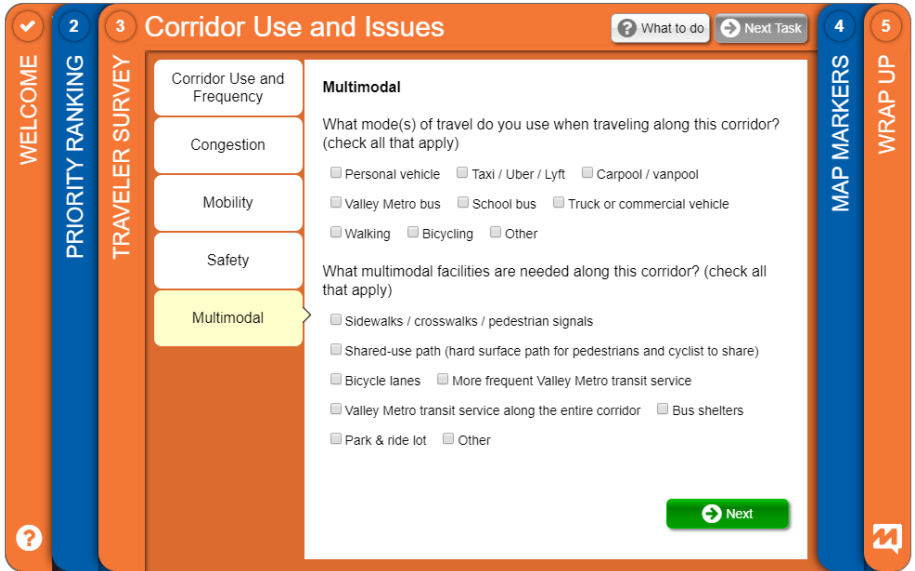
WELCOME

2
PRIORITY RANKING

3
TRAVELER SURVEY

Corridor Use and Issues

What to do
Next Task

Corridor Use and Frequency

Congestion

Mobility

Safety

Multimodal

Multimodal

What mode(s) of travel do you use when traveling along this corridor? (check all that apply)

Personal vehicle
Taxi / Uber / Lyft
Carpool / vanpool
Valley Metro bus
School bus
Truck or commercial vehicle
Walking
Bicycling
Other

What multimodal facilities are needed along this corridor? (check all that apply)

Sidewalks / crosswalks / pedestrian signals
Shared-use path (hard surface path for pedestrians and cyclist to share)
Bicycle lanes
More frequent Valley Metro transit service
Valley Metro transit service along the entire corridor
Bus shelters
Park & ride lot
Other

Next

4
MAP MARKERS

5
WRAP UP